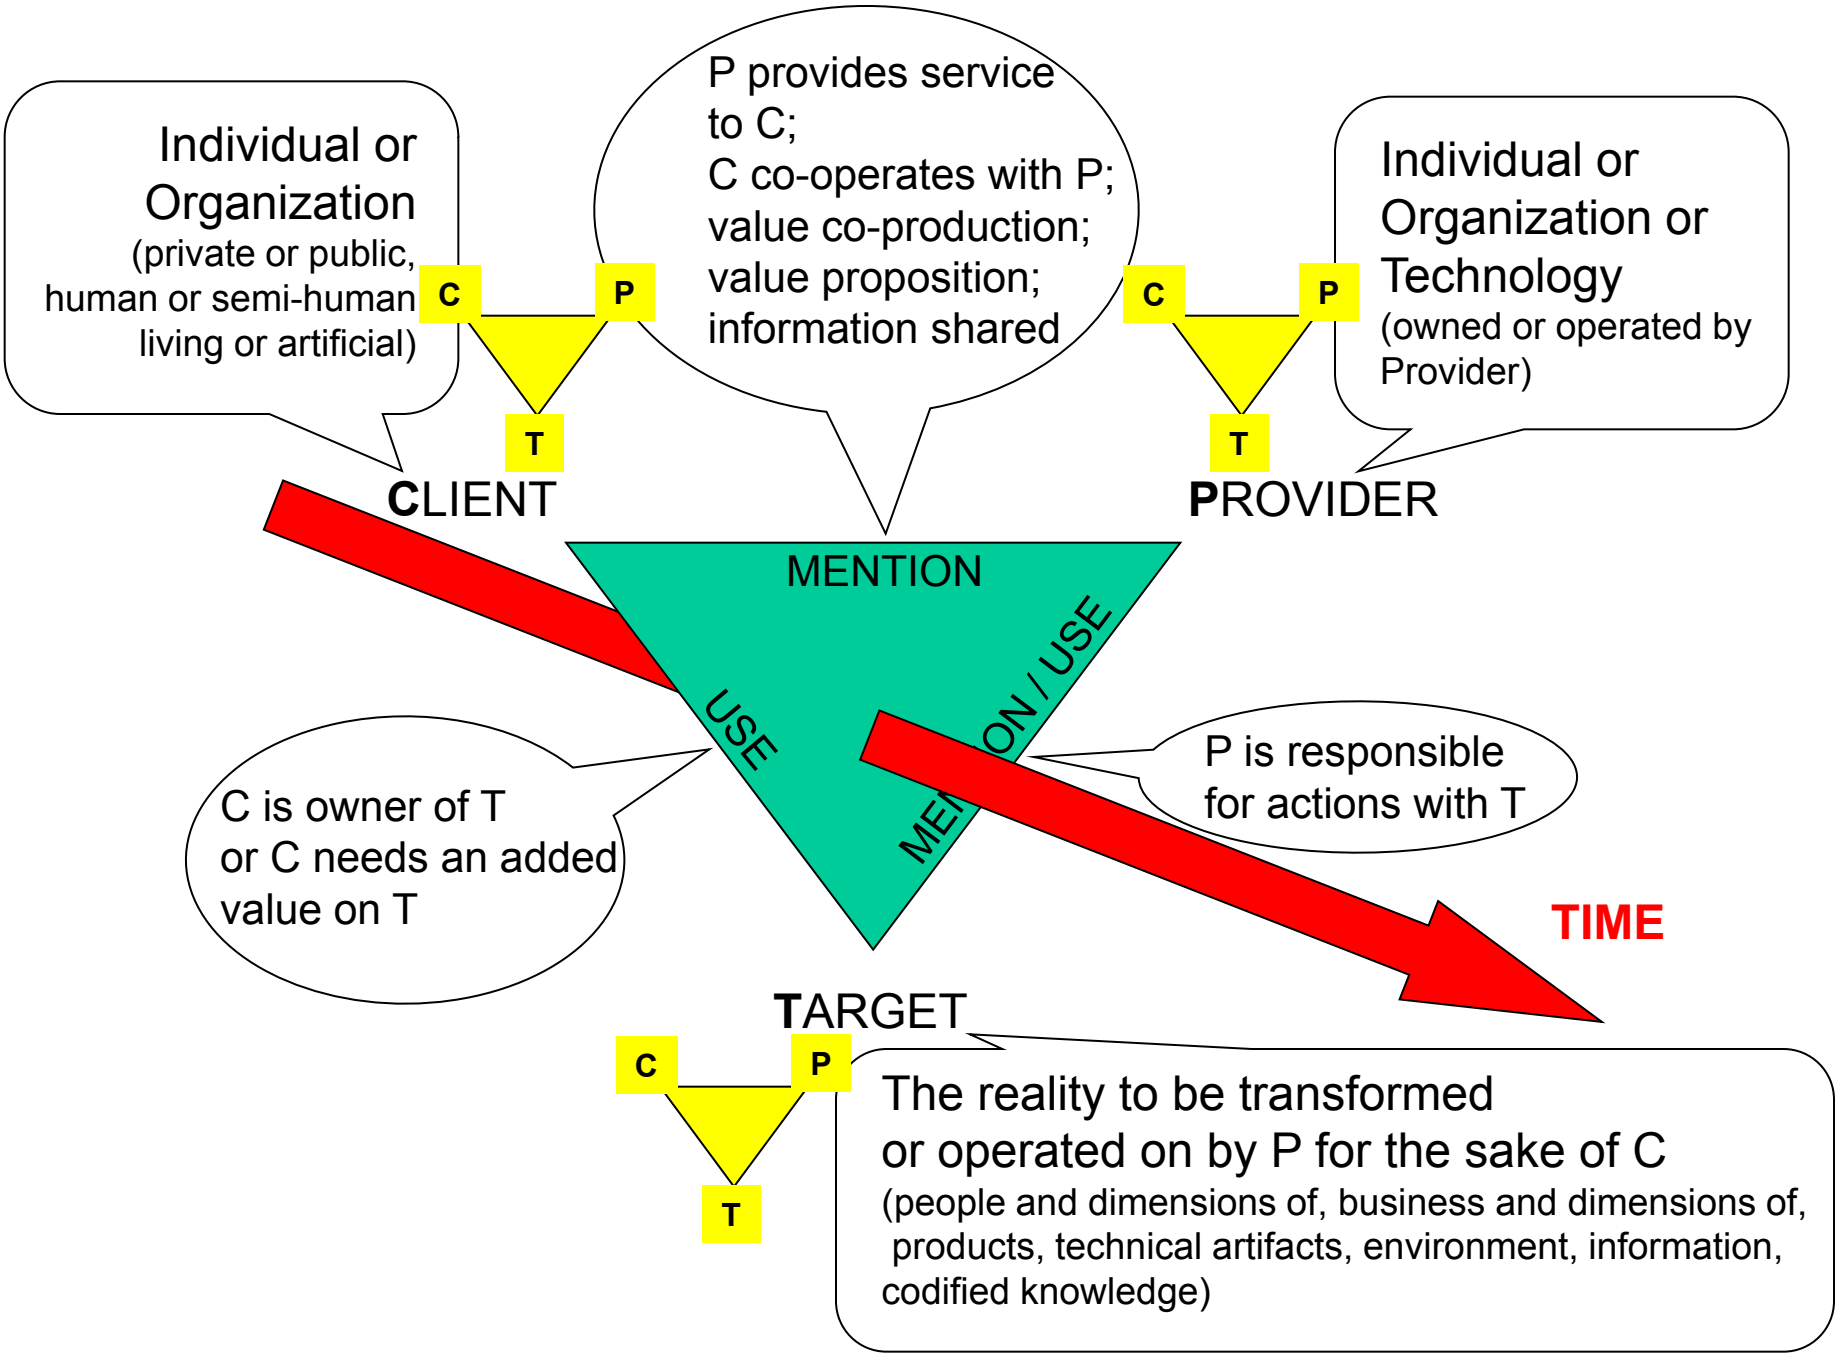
Individual or Organization
(private or public, human or semi-human living or artificial)

C P T

P provides service to C;
C co-operates with P;
value co-production;
value proposition;
information shared

C P T

Individual or Organization or Technology
(owned or operated by Provider)

CLIENT

PROVIDER

MENTION

USE

MENTION / USE

P is responsible for actions with T

C is owner of T or C needs an added value on T

TIME

TARGET

C P T

The reality to be transformed or operated on by P for the sake of C
(people and dimensions of, business and dimensions of, products, technical artifacts, environment, information, codified knowledge)